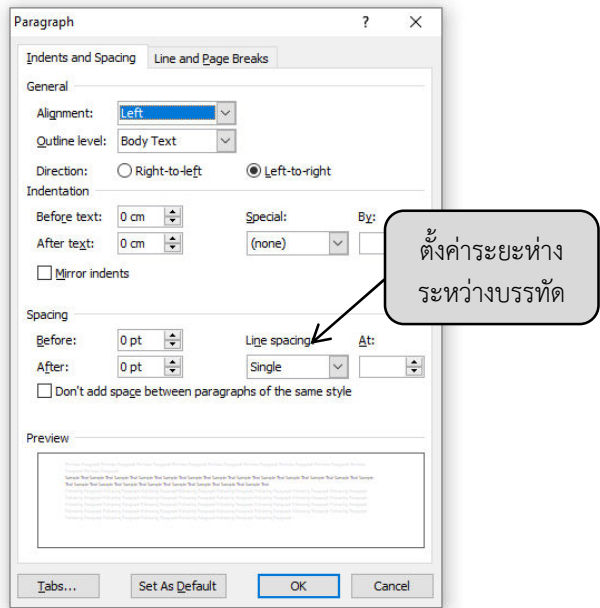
Paragraph ? X

Indents and Spacing | Line and Page Breaks

General

Alignment: Left

Outline level: Body Text

Direction: Right-to-left Left-to-right

Indentation

Before text: 0 cm

After text: 0 cm

Special: (none)

By:

Mirror indents

ตั้งค่าระยะห่างระหว่างบรรทัด

Spacing

Before: 0 pt

After: 0 pt

Line spacing: Single

At:

Don't add space between paragraphs of the same style

Preview

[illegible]

Tabs... Set As Default OK Cancel